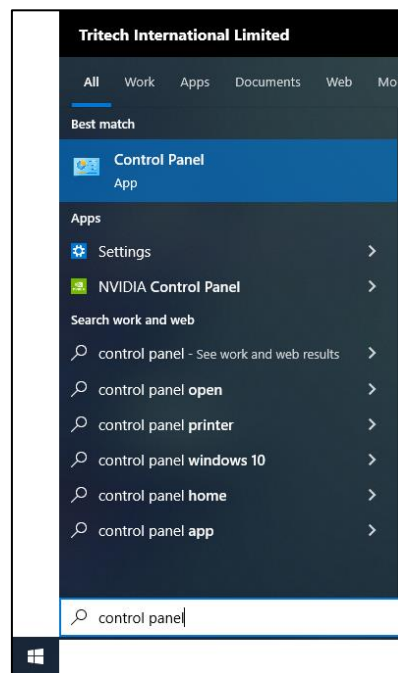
Tritech International Limited

All Work Apps Documents Web Mo

Best match

Control Panel
App

Apps

Settings

NVIDIA Control Panel

Search work and web

control panel - See work and web results

control panel open

control panel printer

control panel windows 10

control panel home

control panel app

control panel